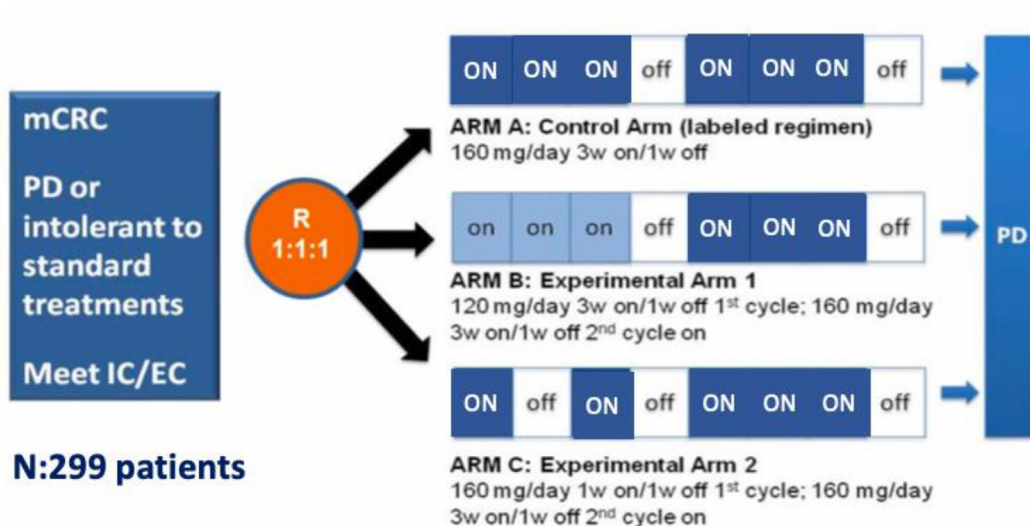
mCRC

PD or intolerant to standard treatments

Meet IC/EC

N:299 patients

R 1:1:1

| ON | ON | ON | off | ON | ON | ON | off |
|---|---|---|---|---|---|---|---|

ARM A: Control Arm (labeled regimen)
160 mg/day 3w on/1w off

| on | on | on | off | ON | ON | ON | off |
|---|---|---|---|---|---|---|---|

ARM B: Experimental Arm 1
120 mg/day 3w on/1w off 1st cycle; 160 mg/day 3w on/1w off 2nd cycle on

| ON | off | ON | off | ON | ON | ON | off |
|---|---|---|---|---|---|---|---|

ARM C: Experimental Arm 2
160 mg/day 1w on/1w off 1st cycle; 160 mg/day 3w on/1w off 2nd cycle on

PD